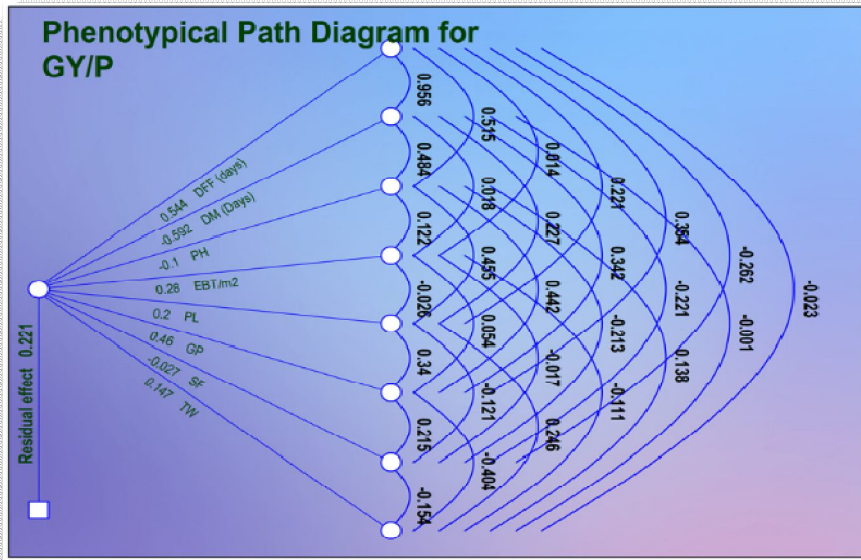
Phenotypical Path Diagram for GY/P

0.544 DFF (days)
-0.592 DM (Days)
-0.1 PH
0.28 EBT/m2
0.2 PL
0.46 GP
-0.027 SF
0.147 TW

Residual effect 0.221

0.956
0.484
0.122
-0.026
0.34
0.215
-0.154

0.515
0.018
0.455
0.054
-0.121
-0.404

0.014
0.227
0.442
-0.017
0.246

0.221
0.342
-0.213
-0.111

0.354
-0.221
0.138

-0.262
-0.001

-0.023